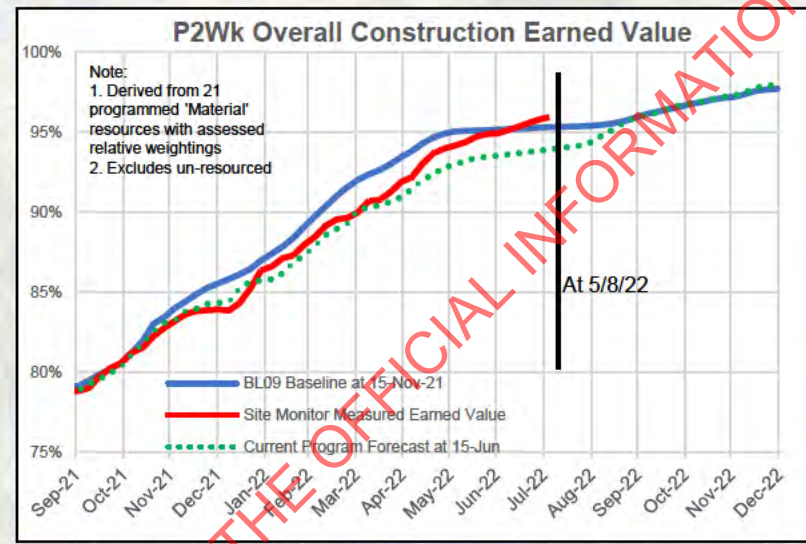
P2Wk Overall Construction Earned Value

Note:
1. Derived from 21 programmed 'Material' resources with assessed relative weightings
2. Excludes un-resourced

100%
95%
90%
85%
80%
75%

At 5/8/22

BL09 Baseline at 15-Nov-21
Site Monitor Measured Earned Value
Current Program Forecast at 15-Jun

Sep-21
Oct-21
Nov-21
Dec-21
Jan-22
Feb-22
Mar-22
Apr-22
May-22
Jun-22
Jul-22
Aug-22
Sep-22
Oct-22
Nov-22
Dec-22

THE OFFICIAL INFORMATION